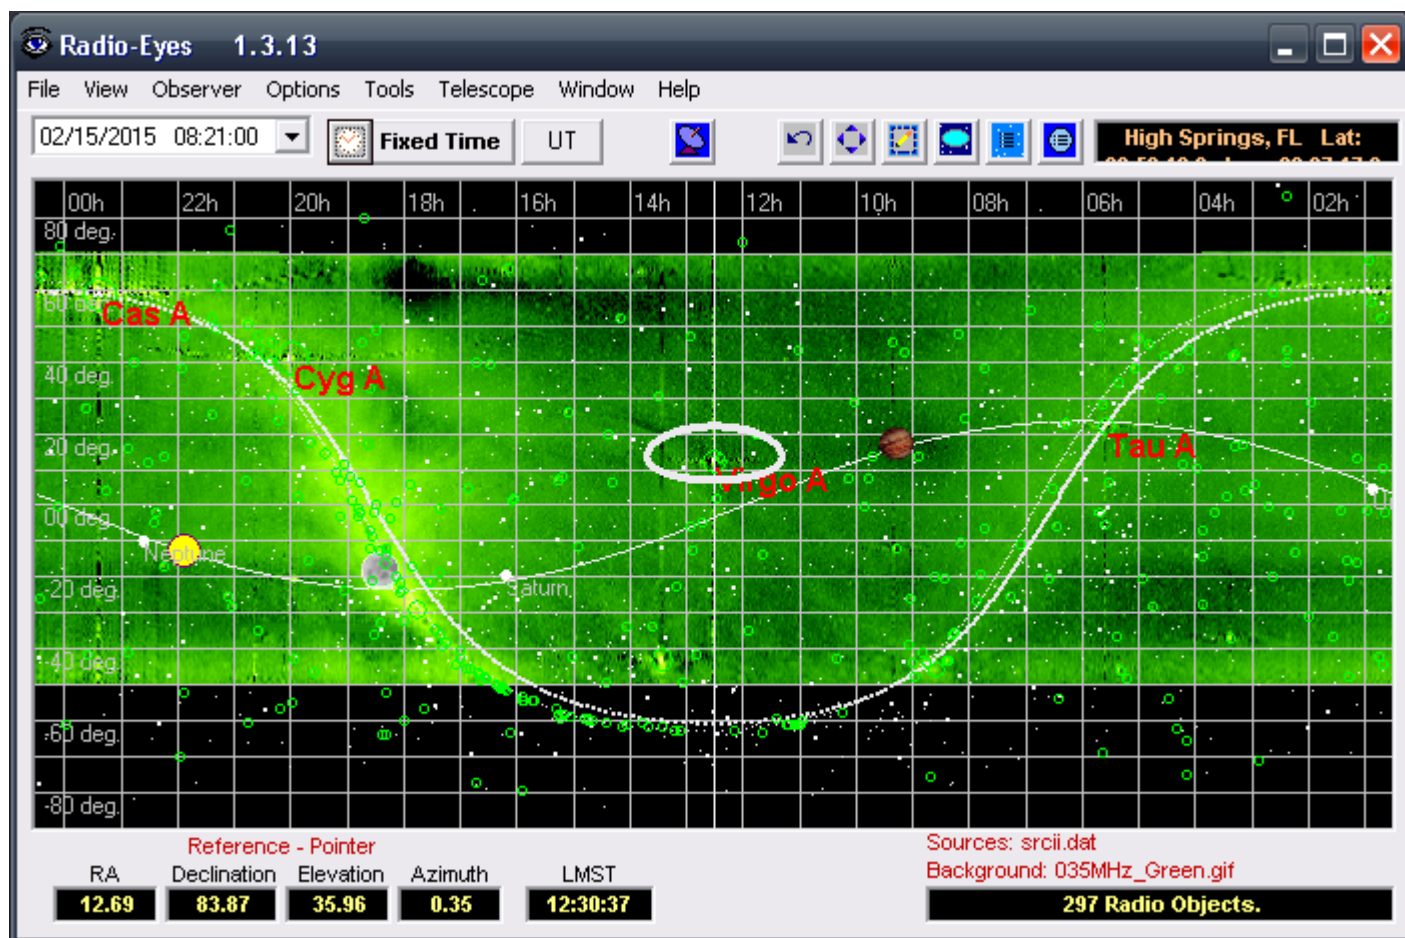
Radio-Eyes 1.3.13

File View Observer Options Tools Telescope Window Help

02/15/2015 08:21:00

Fixed Time

UT

High Springs, FL Lat:

00h 22h 20h 18h 16h 14h 12h 10h 08h 06h 04h 02h

80 deg.

60 deg.

Cas A

40 deg.

Cyg A

20 deg.

Virgo A

Tau A

00 deg.

Neptune

-20 deg.

Saturn

-40 deg.

-60 deg.

-80 deg.

Reference - Pointer

| RA | Declination | Elevation | Azimuth | LMST |
|---|---|---|---|---|
| 12.69 | 83.87 | 35.96 | 0.35 | 12:30:37 |

Sources: srcii.dat
Background: 035MHz_Green.gif

297 Radio Objects.